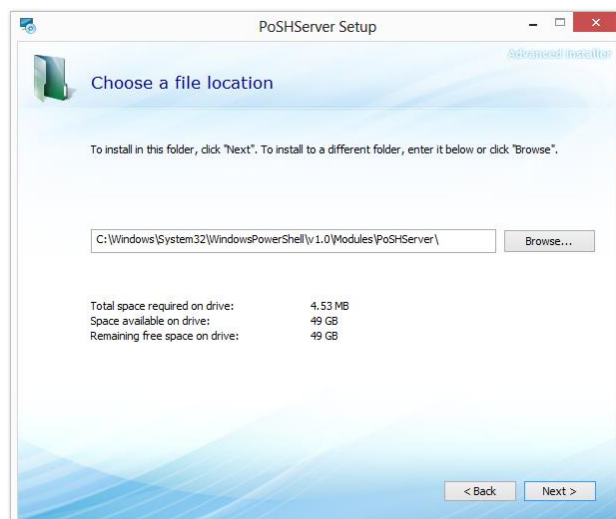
PoSHServer Setup

Advanced Installer

Choose a file location

To install in this folder, click "Next". To install to a different folder, enter it below or click "Browse".

C:\Windows\System32\WindowsPowerShell\v1.0\Modules\PoSHServer\

Browse...

| | |
|---|---|
| Total space required on drive: | 4.53 MB |
| Space available on drive: | 49 GB |
| Remaining free space on drive: | 49 GB |

< Back

Next >